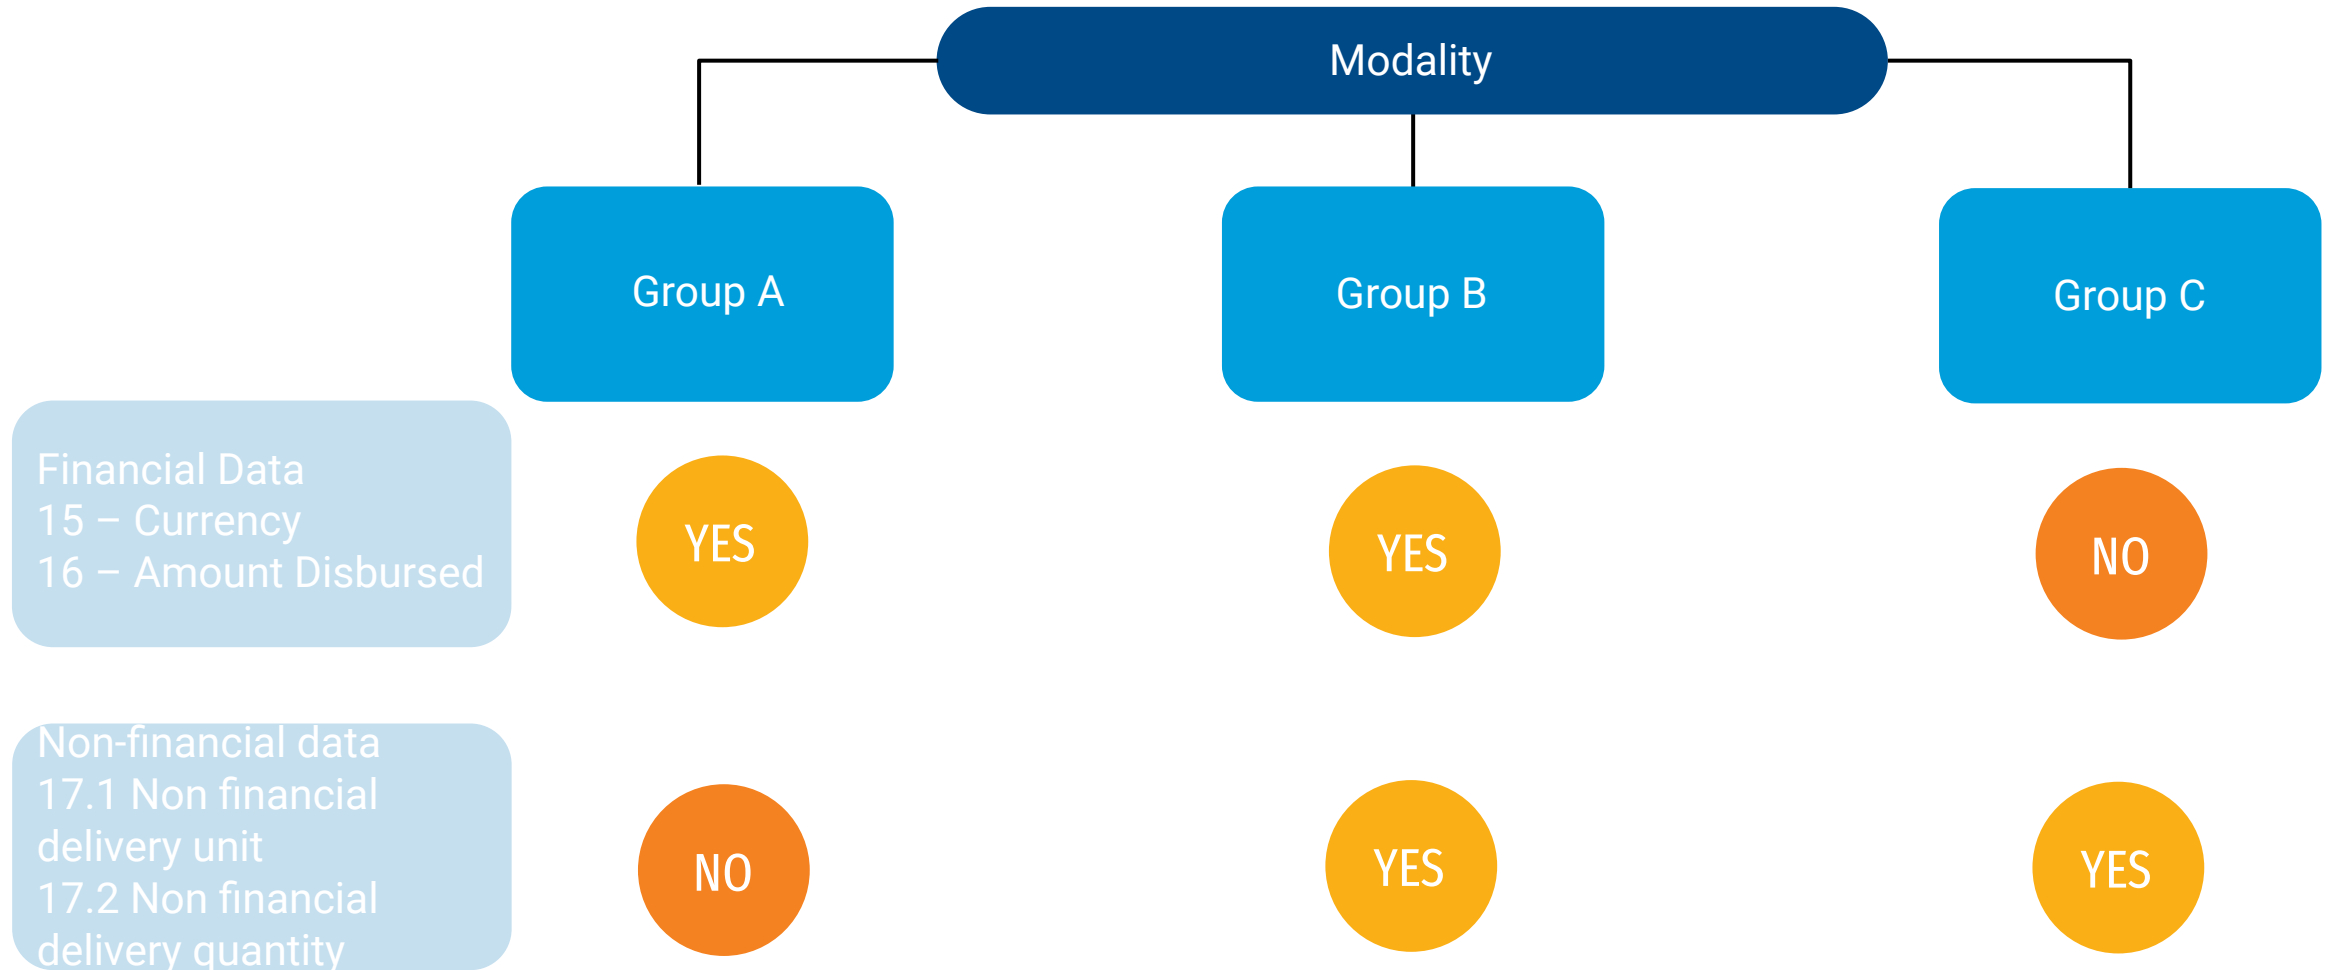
Modality

Group A

Group B

Group C

Financial Data
15 – Currency
16 – Amount Disbursed

YES

YES

NO

Non-financial data
17.1 Non financial delivery unit
17.2 Non financial delivery quantity

NO

YES

YES